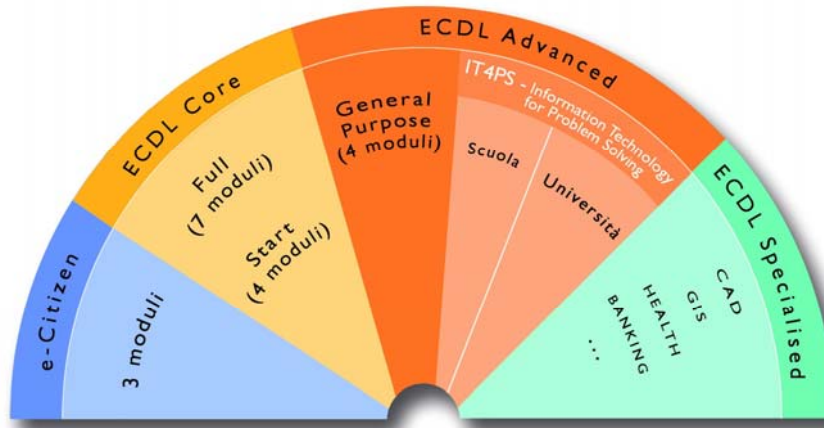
e-Citizen

3 moduli

ECDL Core

Full (7 moduli)

Start (4 moduli)

ECDL Advanced

General Purpose (4 moduli)

IT4PS - Information Technology for Problem Solving

Scuola

Università

ECDL Specialised

CAD

GIS

HEALTH

BANKING

...